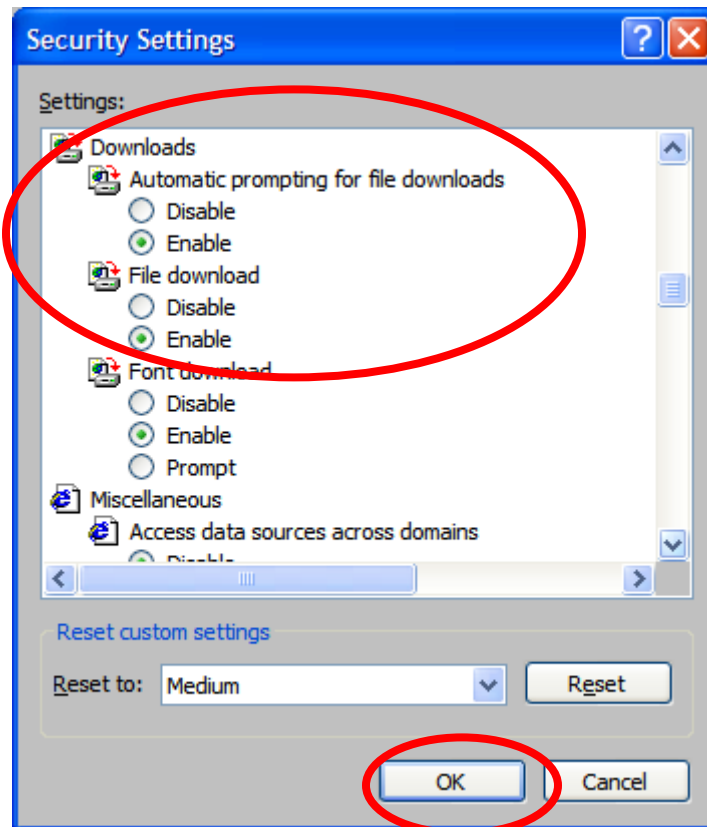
Security Settings

Settings:

Downloads
Automatic prompting for file downloads
Disable
Enable
File download
Disable
Enable
Font download
Disable
Enable
Prompt
Miscellaneous
Access data sources across domains
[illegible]

Reset custom settings
Reset to: Medium
Reset

OK
Cancel